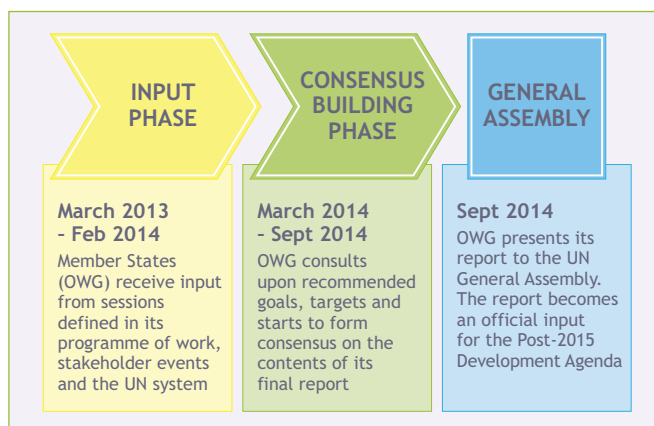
INPUT PHASE

March 2013 – Feb 2014

Member States (OWG) receive input from sessions defined in its programme of work, stakeholder events and the UN system

CONSENSUS BUILDING PHASE

March 2014 – Sept 2014

OWG consults upon recommended goals, targets and starts to form consensus on the contents of its final report

GENERAL ASSEMBLY

Sept 2014

OWG presents its report to the UN General Assembly. The report becomes an official input for the Post-2015 Development Agenda